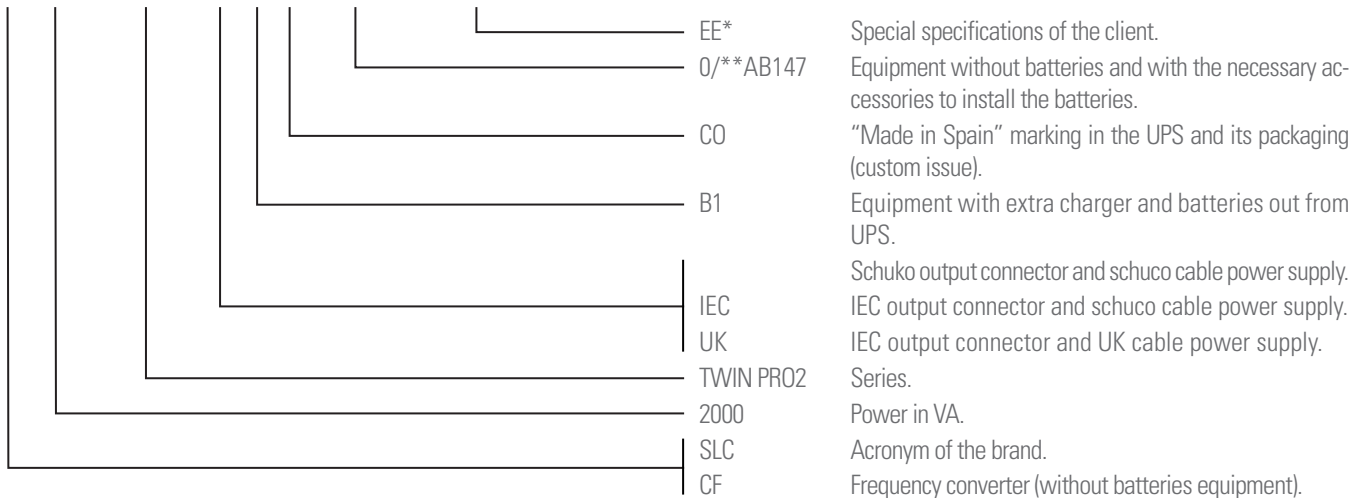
EE* Special specifications of the client.

0/**AB147 Equipment without batteries and with the necessary accessories to install the batteries.

CO "Made in Spain" marking in the UPS and its packaging (custom issue).

B1 Equipment with extra charger and batteries out from UPS.

Schuko output connector and schuco cable power supply.

IEC IEC output connector and schuco cable power supply.

UK IEC output connector and UK cable power supply.

TWIN PRO2 Series.

2000 Power in VA.

SLC Acronym of the brand.

CF Frequency converter (without batteries equipment).